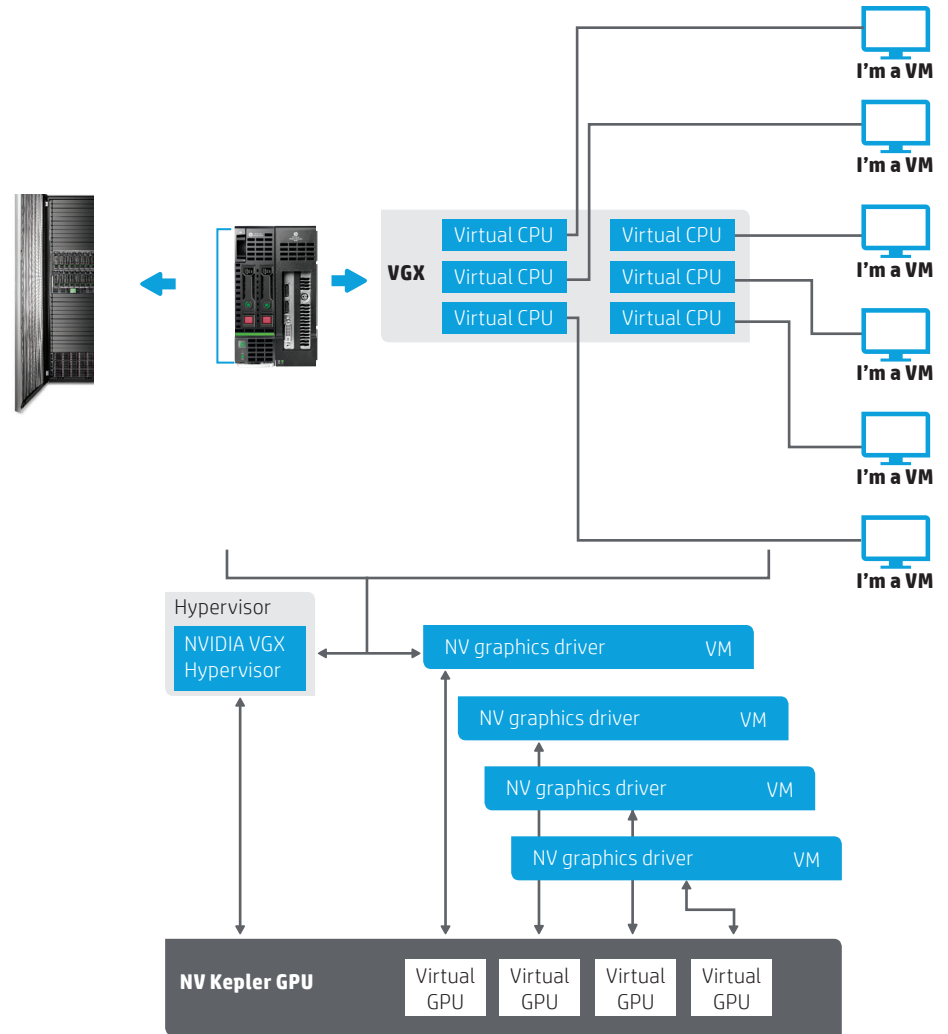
I'm a VM
I'm a VM
I'm a VM
I'm a VM
I'm a VM
I'm a VM

VGX
Virtual CPU
Virtual CPU
Virtual CPU
Virtual CPU
Virtual CPU
Virtual CPU

Hypervisor
NVIDIA VGX Hypervisor

NV graphics driver VM
NV graphics driver VM
NV graphics driver VM
NV graphics driver VM

NV Kepler GPU
Virtual GPU
Virtual GPU
Virtual GPU
Virtual GPU